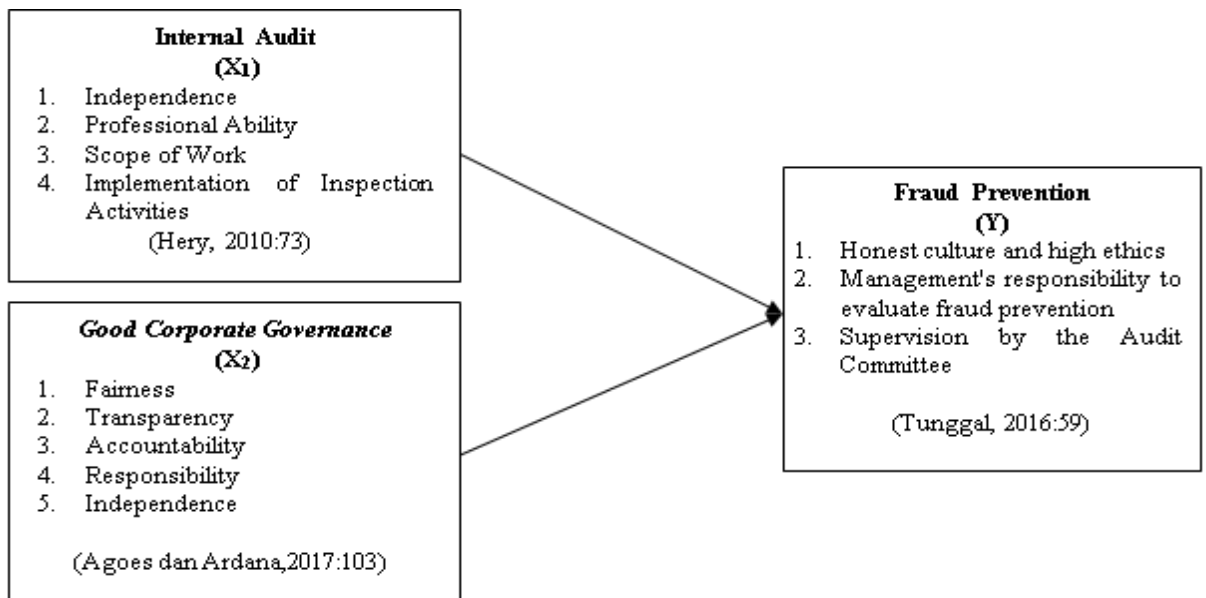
**Internal Audit**
**($X_1$)**
1. Independence
2. Professional Ability
3. Scope of Work
4. Implementation of Inspection Activities
(Hery, 2010:73)

***Good Corporate Governance***
**($X_2$)**
1. Fairness
2. Transparency
3. Accountability
4. Responsibility
5. Independence

(Agoes dan Ardana,2017:103)

**Fraud Prevention**
**(Y)**
1. Honest culture and high ethics
2. Management's responsibility to evaluate fraud prevention
3. Supervision by the Audit Committee

(Tunggal, 2016:59)